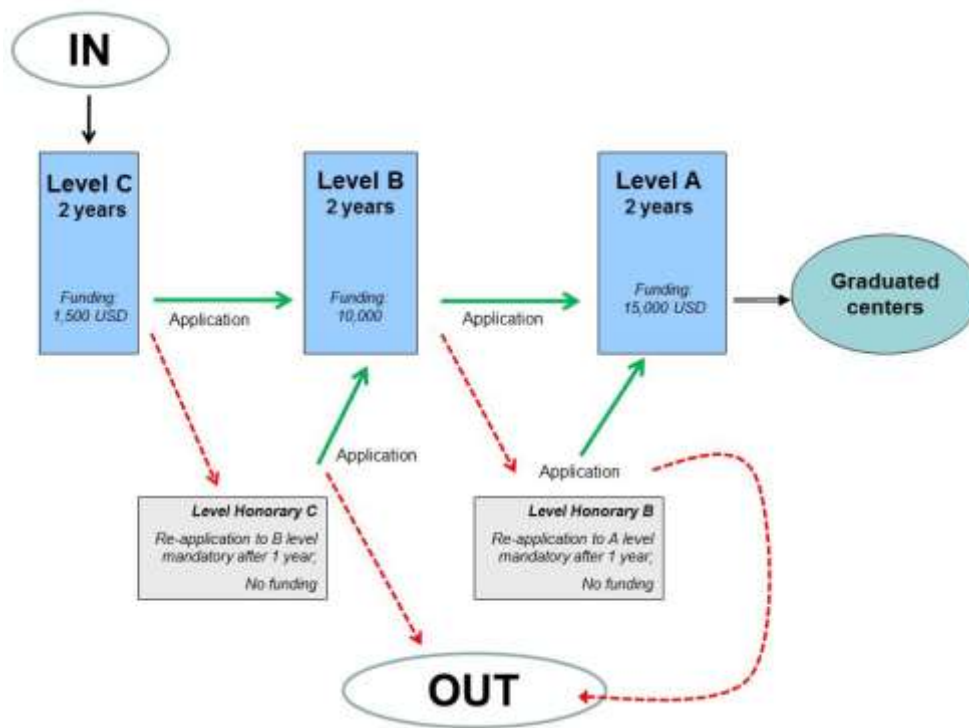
IN

Level C
2 years

Funding:
1,500 USD

Application

Level B
2 years

Funding:
10,000

Application

Level A
2 years

Funding:
15,000 USD

Graduated centers

Application

Application

Level Honorary C
Re-application to B level mandatory after 1 year;
No funding

Level Honorary B
Re-application to A level mandatory after 1 year;
No funding

OUT